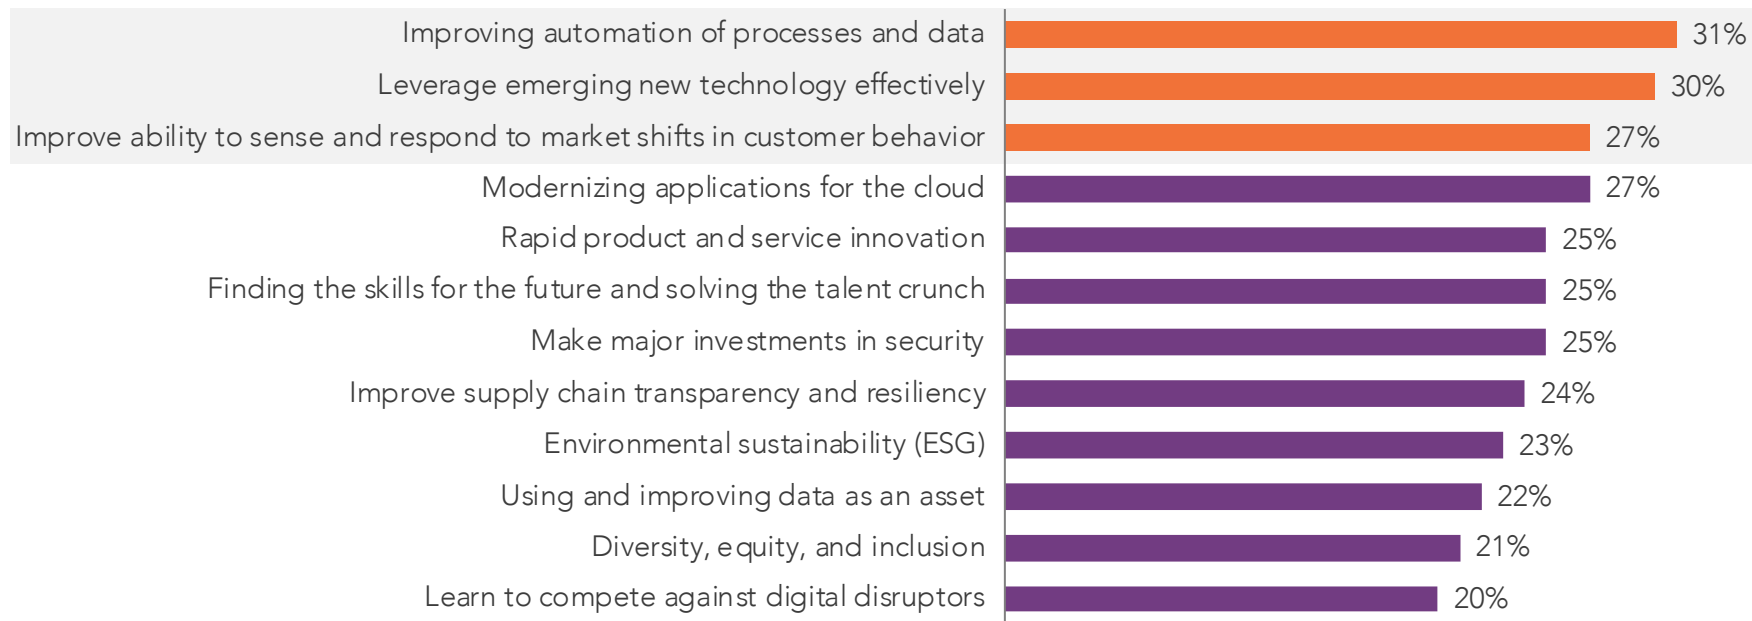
Improving automation of processes and data 31%
Leverage emerging new technology effectively 30%
Improve ability to sense and respond to market shifts in customer behavior 27%
Modernizing applications for the cloud 27%
Rapid product and service innovation 25%
Finding the skills for the future and solving the talent crunch 25%
Make major investments in security 25%
Improve supply chain transparency and resiliency 24%
Environmental sustainability (ESG) 23%
Using and improving data as an asset 22%
Diversity, equity, and inclusion 21%
Learn to compete against digital disruptors 20%